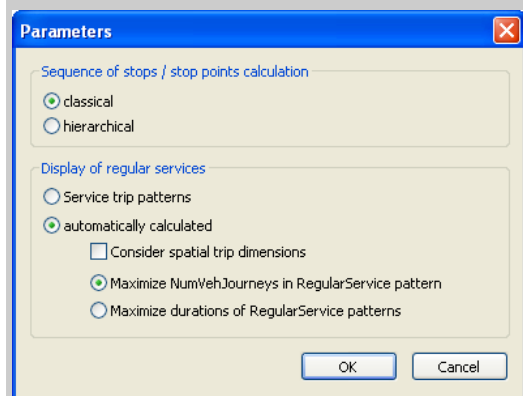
Parameters

Sequence of stops / stop points calculation

classical

hierarchical

Display of regular services

Service trip patterns

automatically calculated

Consider spatial trip dimensions

Maximize NumVehJourneys in RegularService pattern

Maximize durations of RegularService patterns

OK

Cancel